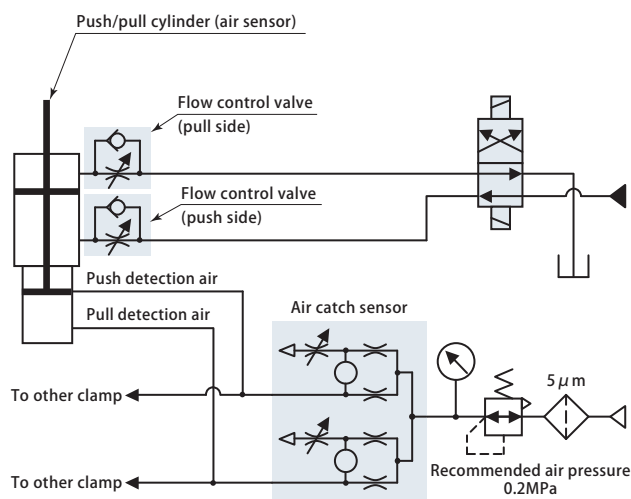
Push/pull cylinder (air sensor)

Flow control valve (pull side)

Flow control valve (push side)

Push detection air

Pull detection air

Air catch sensor

To other clamp

To other clamp

$5\mu$m

Recommended air pressure 0.2MPa